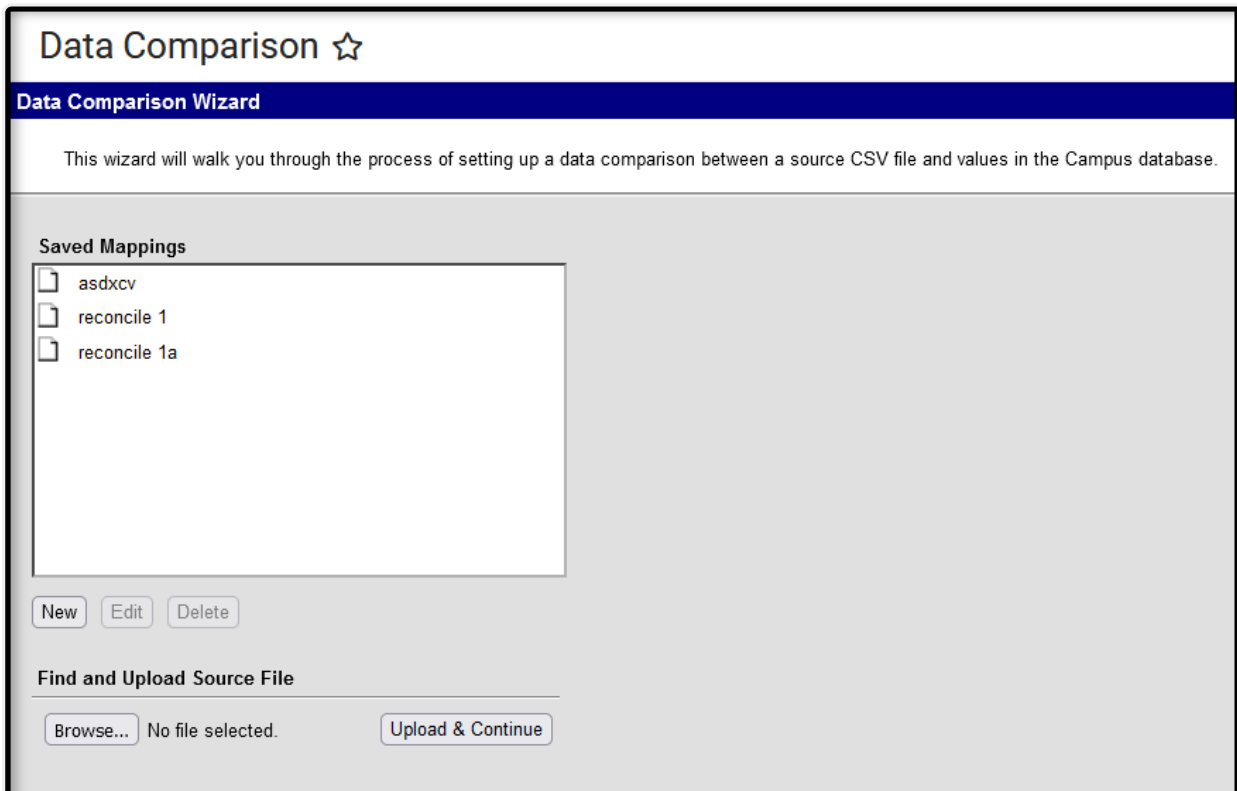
Data Comparison ☆

Data Comparison Wizard

This wizard will walk you through the process of setting up a data comparison between a source CSV file and values in the Campus database.

Saved Mappings

asdxcv
reconcile 1
reconcile 1a

New Edit Delete

Find and Upload Source File

Browse... No file selected. Upload & Continue